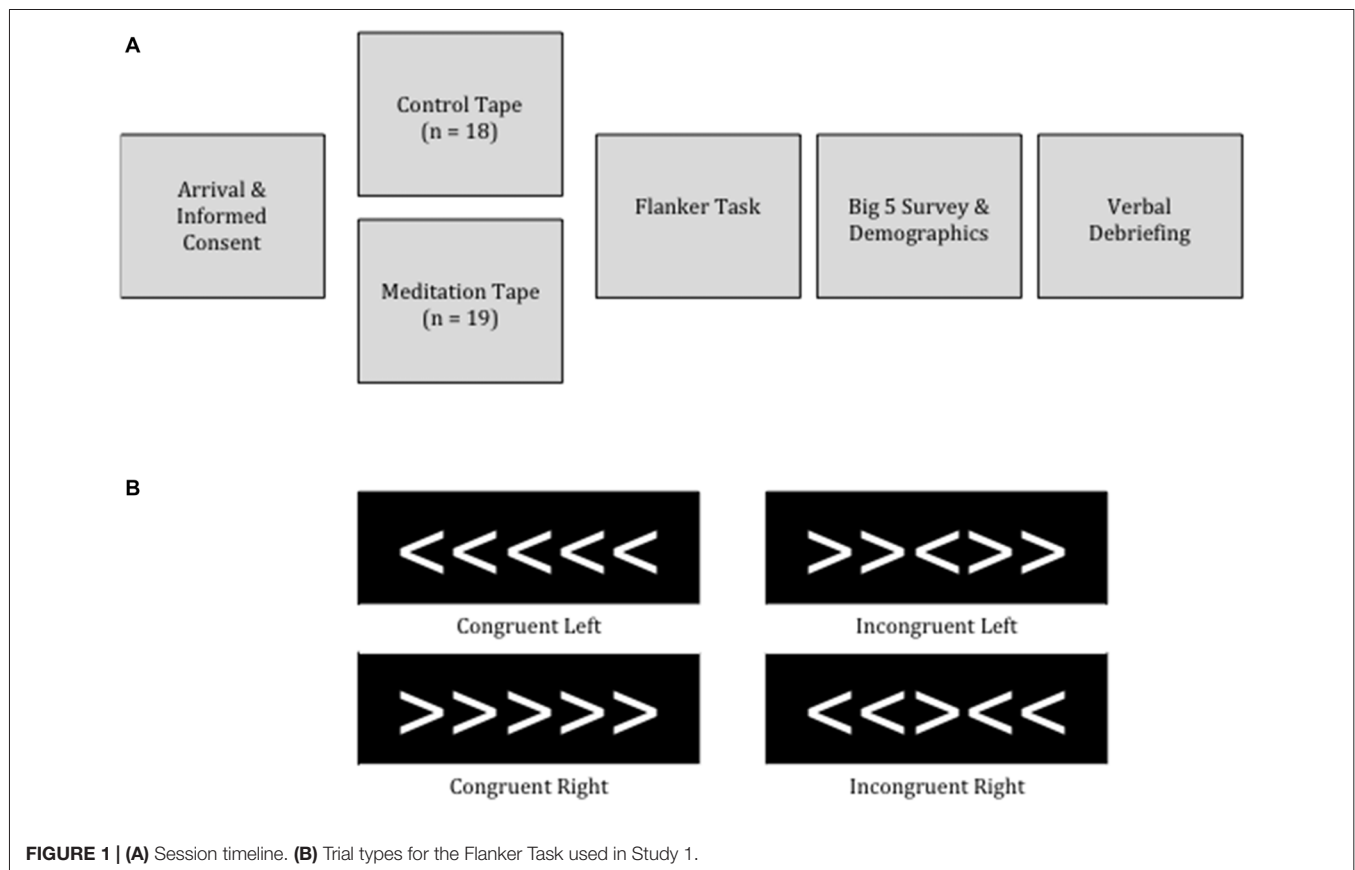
A

Arrival & Informed Consent

Control Tape (n = 18)

Meditation Tape (n = 19)

Flanker Task

Big 5 Survey & Demographics

Verbal Debriefing

B

<<<<<

Congruent Left

>><>>

Incongruent Left

>>>>>

Congruent Right

<<><<

Incongruent Right

**FIGURE 1 | (A)** Session timeline. **(B)** Trial types for the Flanker Task used in Study 1.